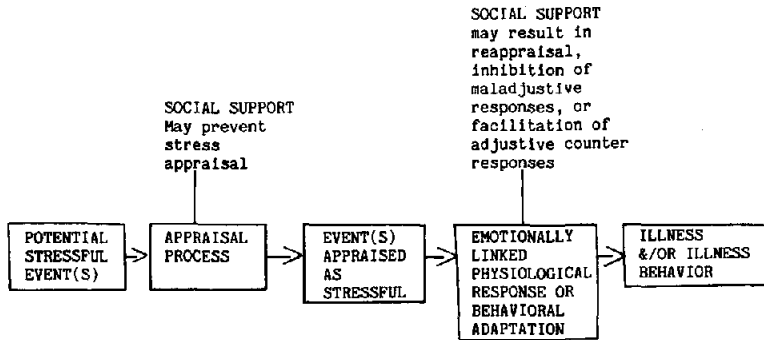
SOCIAL SUPPORT may result in reappraisal, inhibition of maladjustive responses, or facilitation of adjustive counter responses

SOCIAL SUPPORT May prevent stress appraisal

POTENTIAL STRESSFUL EVENT(S)

APPRAISAL PROCESS

EVENT(S) APPRAISED AS STRESSFUL

EMOTIONALLY LINKED PHYSIOLOGICAL RESPONSE OR BEHAVIORAL ADAPTATION

ILLNESS &/OR ILLNESS BEHAVIOR